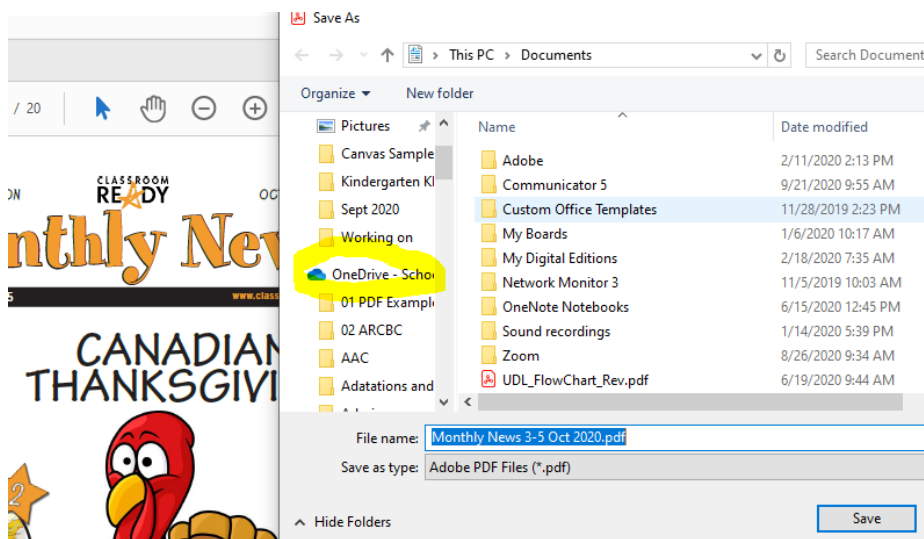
/ 20

ON
CLASSROOM READY
OC
nthly New
5
www.class
CANADIAN
THANKSGIVI
2

Save As

This PC > Documents
Search Document

Organize ▾
New folder

Pictures
Canvas Sample
Kindergarten K
Sept 2020
Working on
OneDrive - Scho
01 PDF Exampl
02 ARCBC
AAC
Adatations and

| Name | Date modified |
|---|---|
| Adobe | 2/11/2020 2:13 PM |
| Communicator 5 | 9/21/2020 9:55 AM |
| Custom Office Templates | 11/28/2019 2:23 PM |
| My Boards | 1/6/2020 10:17 AM |
| My Digital Editions | 2/18/2020 7:35 AM |
| Network Monitor 3 | 11/5/2019 10:03 AM |
| OneNote Notebooks | 6/15/2020 12:45 PM |
| Sound recordings | 1/14/2020 5:39 PM |
| Zoom | 8/26/2020 9:34 AM |
| UDL_FlowChart_Rev.pdf | 6/19/2020 9:44 AM |

File name: Monthly News 3-5 Oct 2020.pdf
Save as type: Adobe PDF Files (*.pdf)

Hide Folders
Save